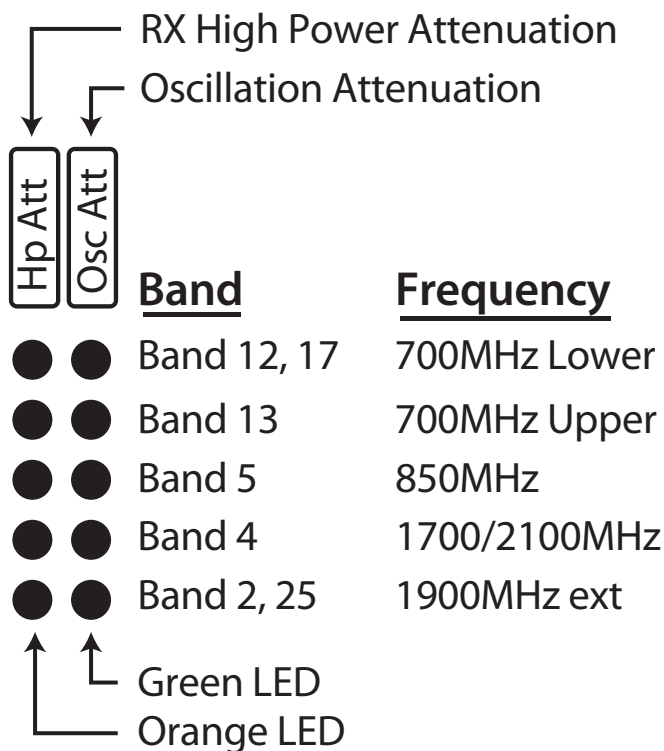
RX High Power Attenuation
Oscillation Attenuation

Hp Att
Osc Att

| Band | Frequency |
|---|---|
| Band 12, 17 | 700MHz Lower |
| Band 13 | 700MHz Upper |
| Band 5 | 850MHz |
| Band 4 | 1700/2100MHz |
| Band 2, 25 | 1900MHz ext |

Green LED
Orange LED